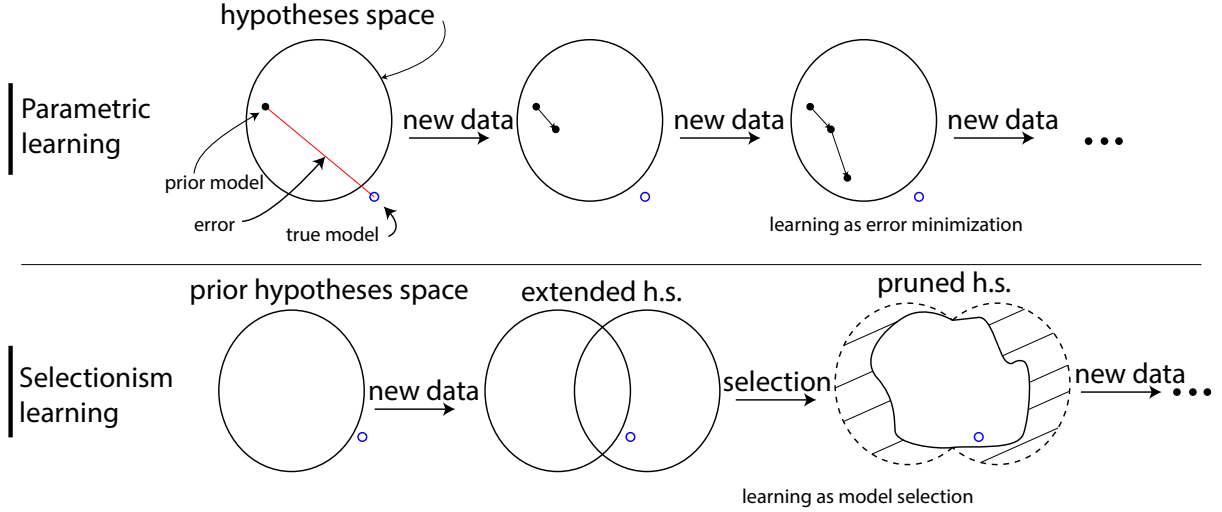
hypotheses space

Parametric learning

new data

new data

new data

•••

prior model

error

true model

learning as error minimization

prior hypotheses space

extended h.s.

pruned h.s.

Selectionism learning

new data

selection

new data

•••

learning as model selection